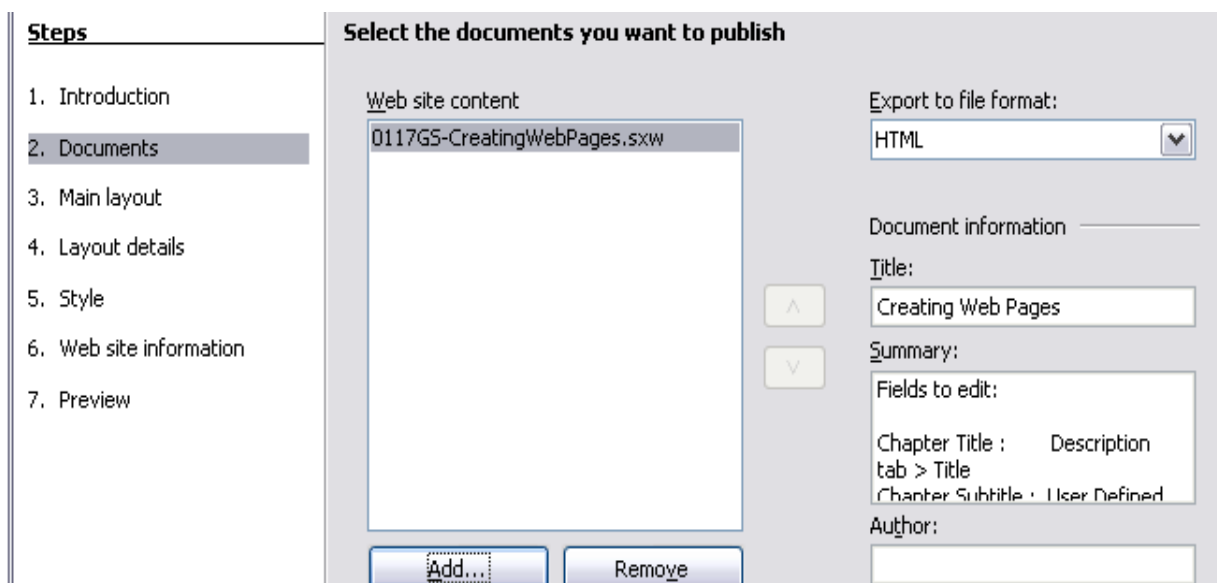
Steps

1. Introduction

2. Documents

3. Main layout

4. Layout details

5. Style

6. Web site information

7. Preview

Select the documents you want to publish

Web site content

0117GS-CreatingWebPages.sxw

Add...

Remove

Export to file format:

HTML

Document information

Title:

Creating Web Pages

Summary:

Fields to edit:

Chapter Title : Description tab > Title

Chapter Subtitle : User Defined

Author: